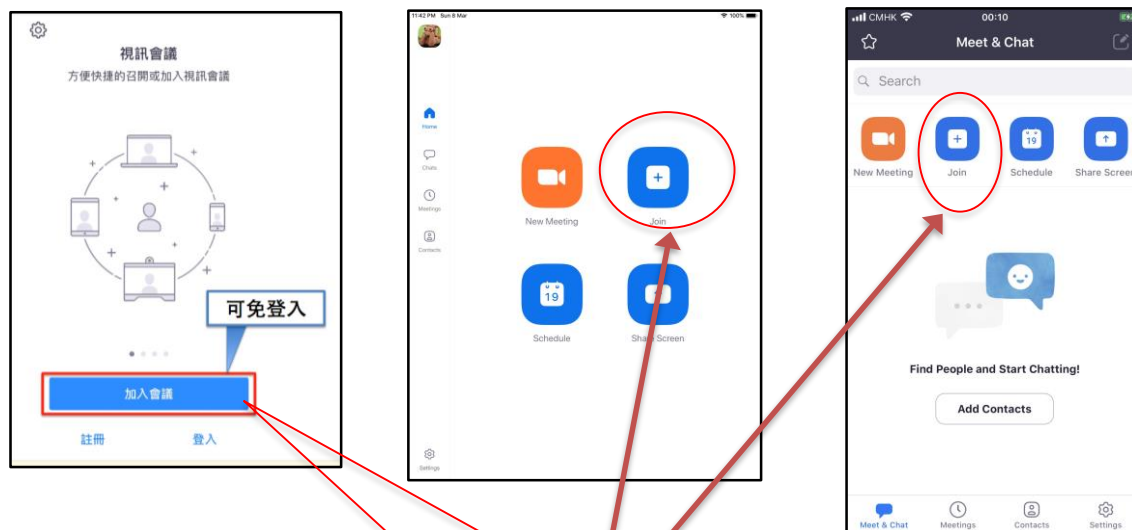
視訊會議
方便快捷的召開或加入視訊會議

可免登入

加入會議

註冊 登入

11:42 PM Sun 8 Mar
100%

Home
Chats
Meetings
Contacts

New Meeting
Join
Schedule
Share Screen

Settings

CMHK
00:10
Meet & Chat
Search
New Meeting
Join
Schedule
Share Screen

Find People and Start Chatting!
Add Contacts

Meet & Chat
Meetings
Contacts
Settings